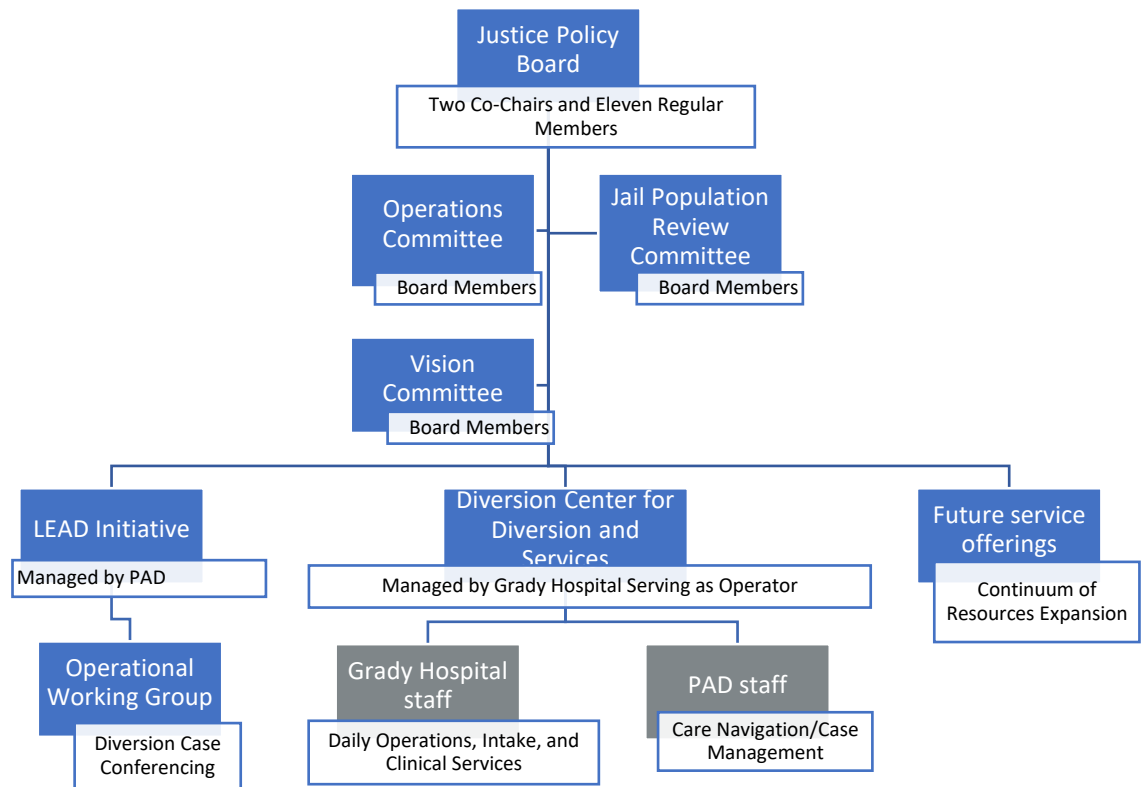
Justice Policy Board

Two Co-Chairs and Eleven Regular Members

Operations Committee

Board Members

Jail Population Review Committee

Board Members

Vision Committee

Board Members

LEAD Initiative

Managed by PAD

Operational Working Group

Diversion Case Conferencing

Diversion Center for Diversion and Services

Managed by Grady Hospital Serving as Operator

Grady Hospital staff

Daily Operations, Intake, and Clinical Services

PAD staff

Care Navigation/Case Management

Future service offerings

Continuum of Resources Expansion